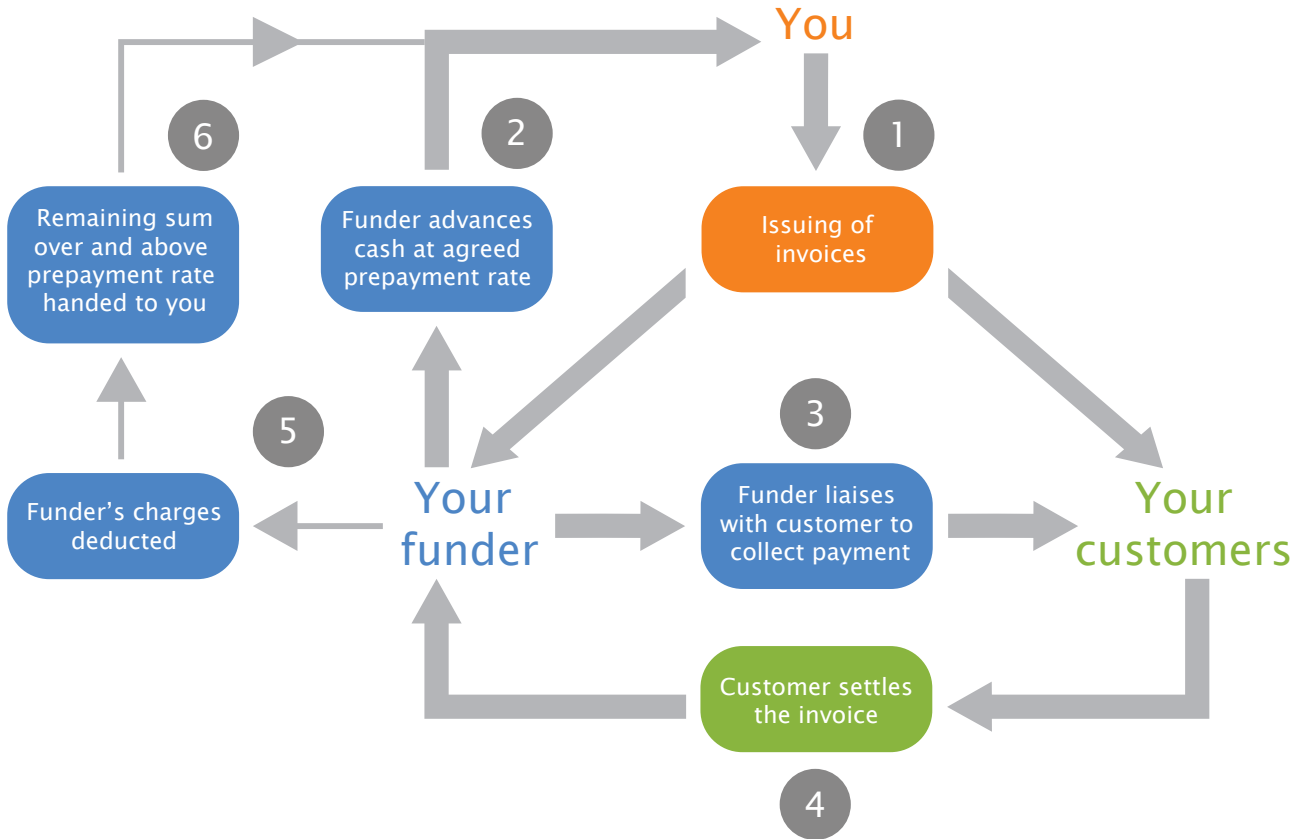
You

6

2

1

Remaining sum over and above prepayment rate handed to you

Funder advances cash at agreed prepayment rate

Issuing of invoices

5

3

Funder's charges deducted

Your funder

Funder liaises with customer to collect payment

Your customers

Customer settles the invoice

4